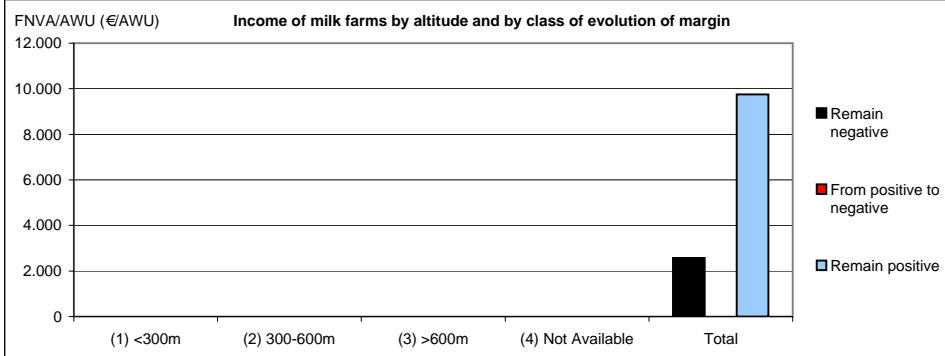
FNVA/AWU (€/AWU)

Income of milk farms by altitude and by class of evolution of margin

12.000
10.000
8.000
6.000
4.000
2.000
0

(1) <300m
(2) 300-600m
(3) >600m
(4) Not Available
Total

Remain negative
From positive to negative
Remain positive